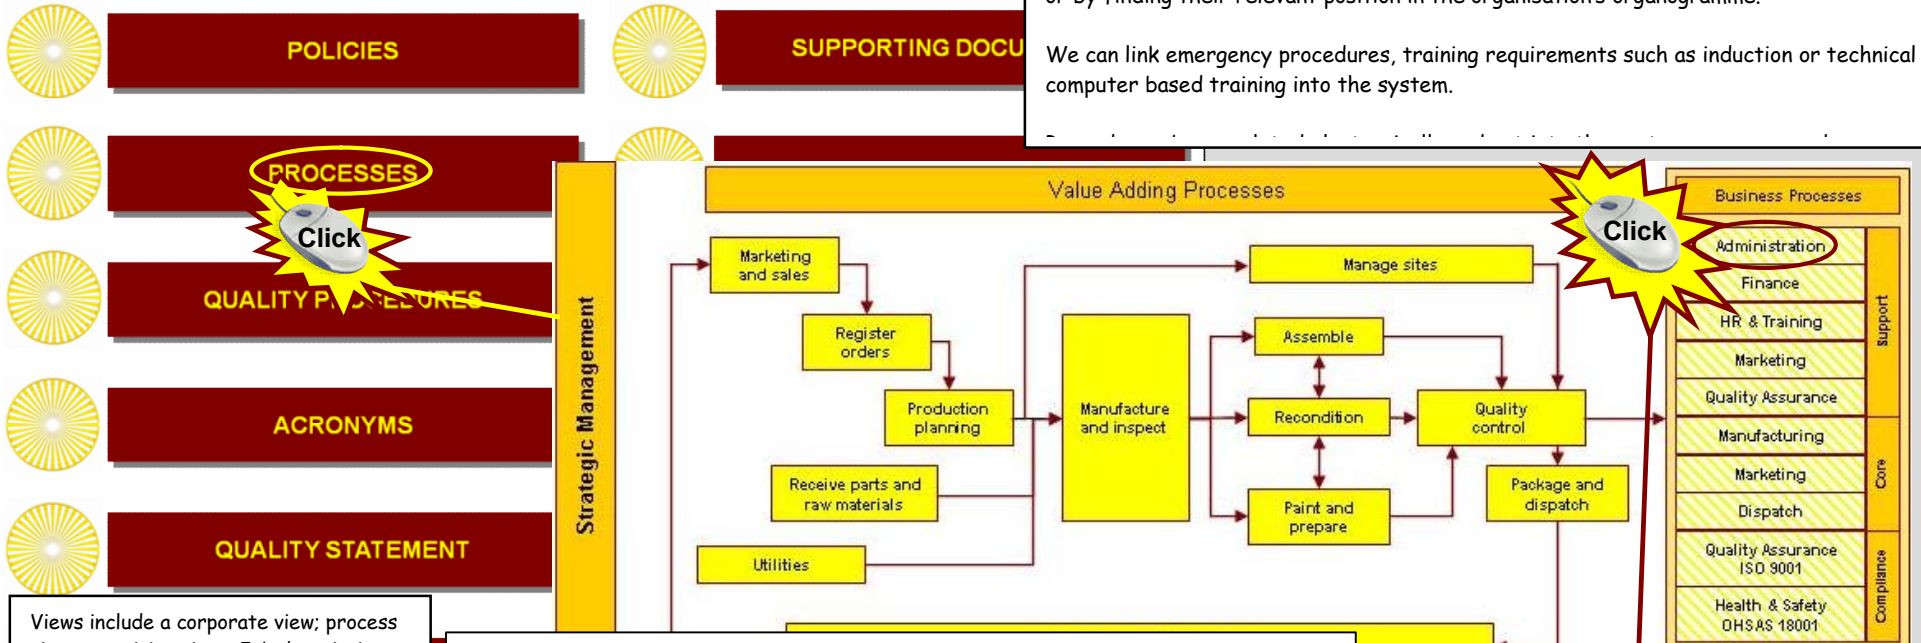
POLICIES

SUPPORTING DOCU

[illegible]

We can link emergency procedures, training requirements such as induction or technical computer based training into the system.

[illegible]

PROCESSES

Click

QUALITY P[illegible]EDURES

ACRONYMS

QUALITY STATEMENT

Views include a corporate view; process

Strategic Management

Value Adding Processes

Marketing and sales

Register orders

Production planning

Manage sites

Manufacture and inspect

Assemble

Recondition

Paint and prepare

Quality control

Package and dispatch

Receive parts and raw materials

Utilities

Click

Business Processes

Administration

Finance

HR & Training

Marketing

Quality Assurance

Manufacturing

Marketing

Dispatch

Quality Assurance ISO 9001

Health & Safety OHSAS 18001

Support

Core

Compliance